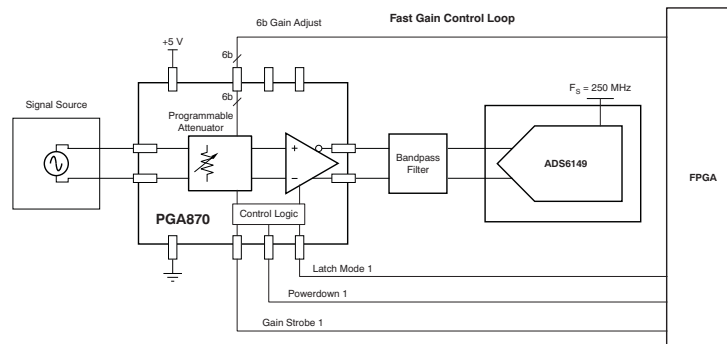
6b Gain Adjust

Fast Gain Control Loop

+5 V

6b

6b

Programmable Attenuator

Signal Source

$F_S$ = 250 MHz

+

−

Bandpass Filter

ADS6149

FPGA

PGA870

Control Logic

Latch Mode 1

Powerdown 1

Gain Strobe 1